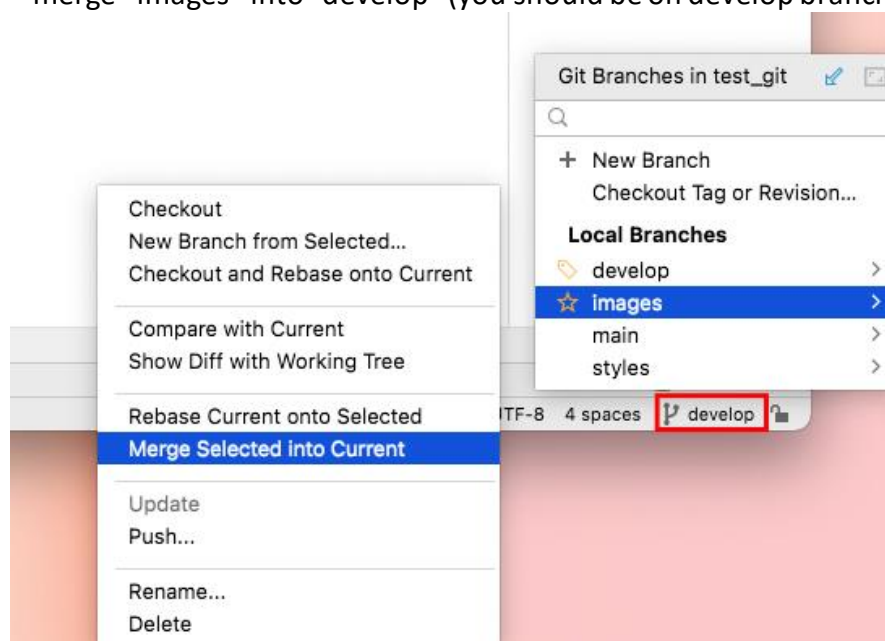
merge "images" into "develop" (you should be on develop branch

Git Branches in test_git

+ New Branch
Checkout Tag or Revision...
Local Branches
develop
images
main
styles

Checkout
New Branch from Selected...
Checkout and Rebase onto Current

Compare with Current
Show Diff with Working Tree

Rebase Current onto Selected
Merge Selected into Current

Update
Push...

Rename...
Delete

TF-8 4 spaces develop